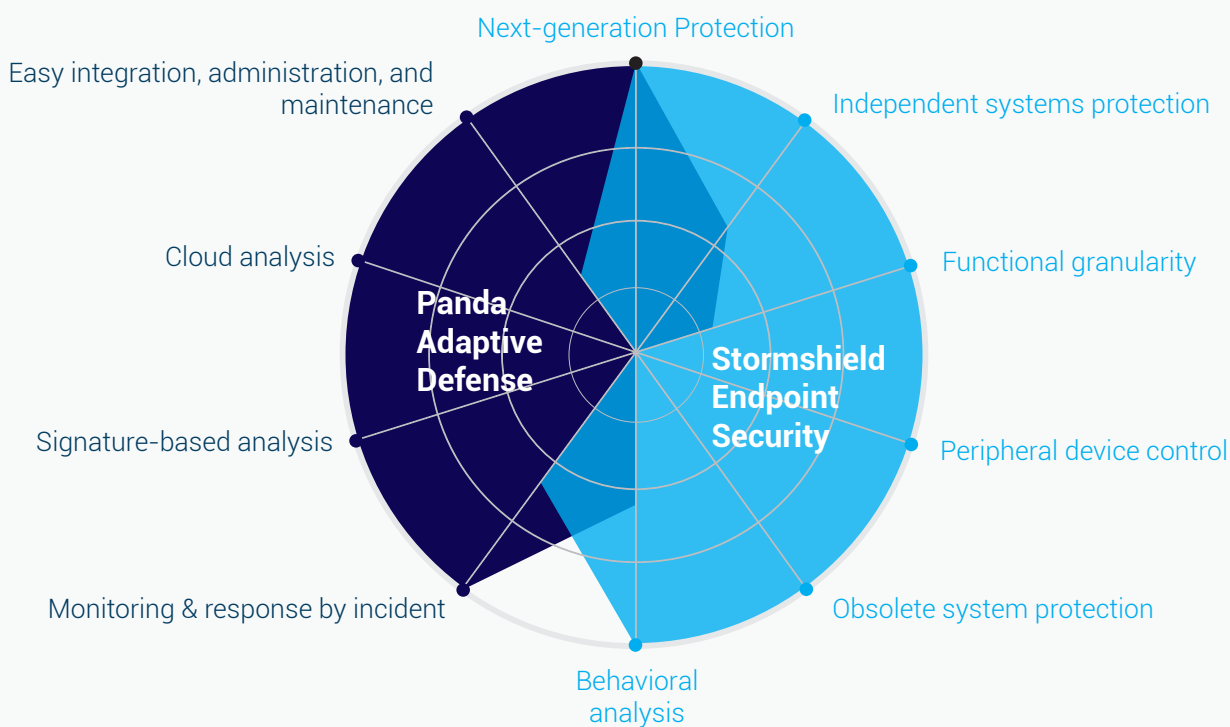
Next-generation Protection

Easy integration, administration, and maintenance

Independent systems protection

Cloud analysis

Functional granularity

Panda Adaptive Defense

Stormshield Endpoint Security

Signature-based analysis

Peripheral device control

Monitoring & response by incident

Obsolete system protection

Behavioral analysis